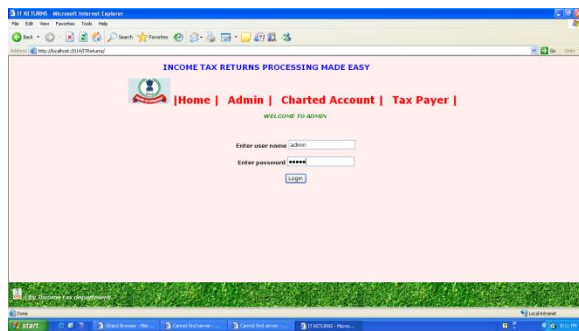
IT RETURNS - Microsoft Internet Explorer

File Edit View Favorites Tools Help

Back Search Favorites

Address http://localhost:2014/ITReturns/

Go Links

INCOME TAX RETURNS PROCESSING MADE EASY

|Home | Admin | Charted Account | Tax Payer |

WELCOME TO ADMIN

Enter user name admin

Enter password •••••

Login

By Income tax department

Done

Local intranet

start

Object Browser - Mic...

Cannot find server - ...

Cannot find server - ...

IT RETURNS - Micros...

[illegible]